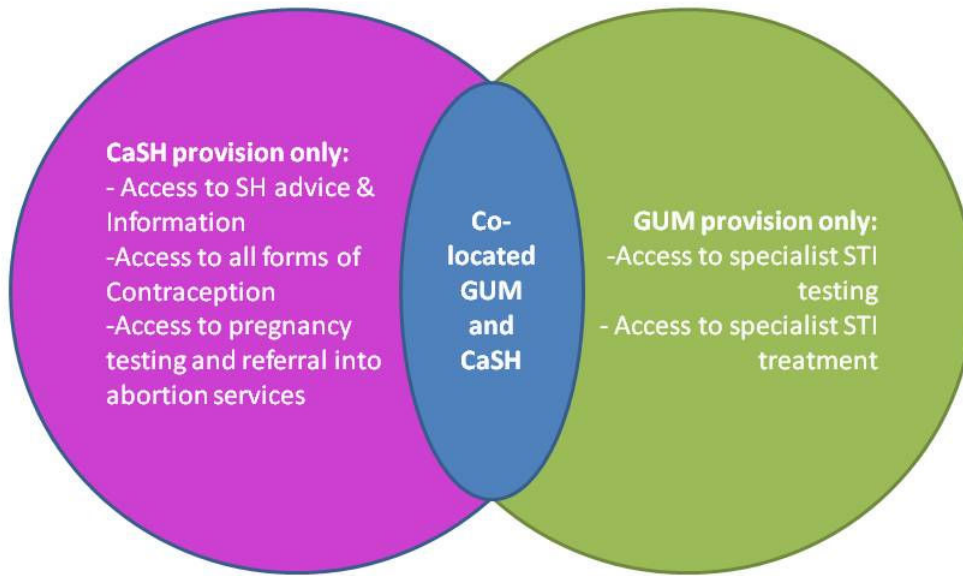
CaSH provision only:
- Access to SH advice & Information
-Access to all forms of Contraception
-Access to pregnancy testing and referral into abortion services

Co-located GUM and CaSH

GUM provision only:
-Access to specialist STI testing
- Access to specialist STI treatment